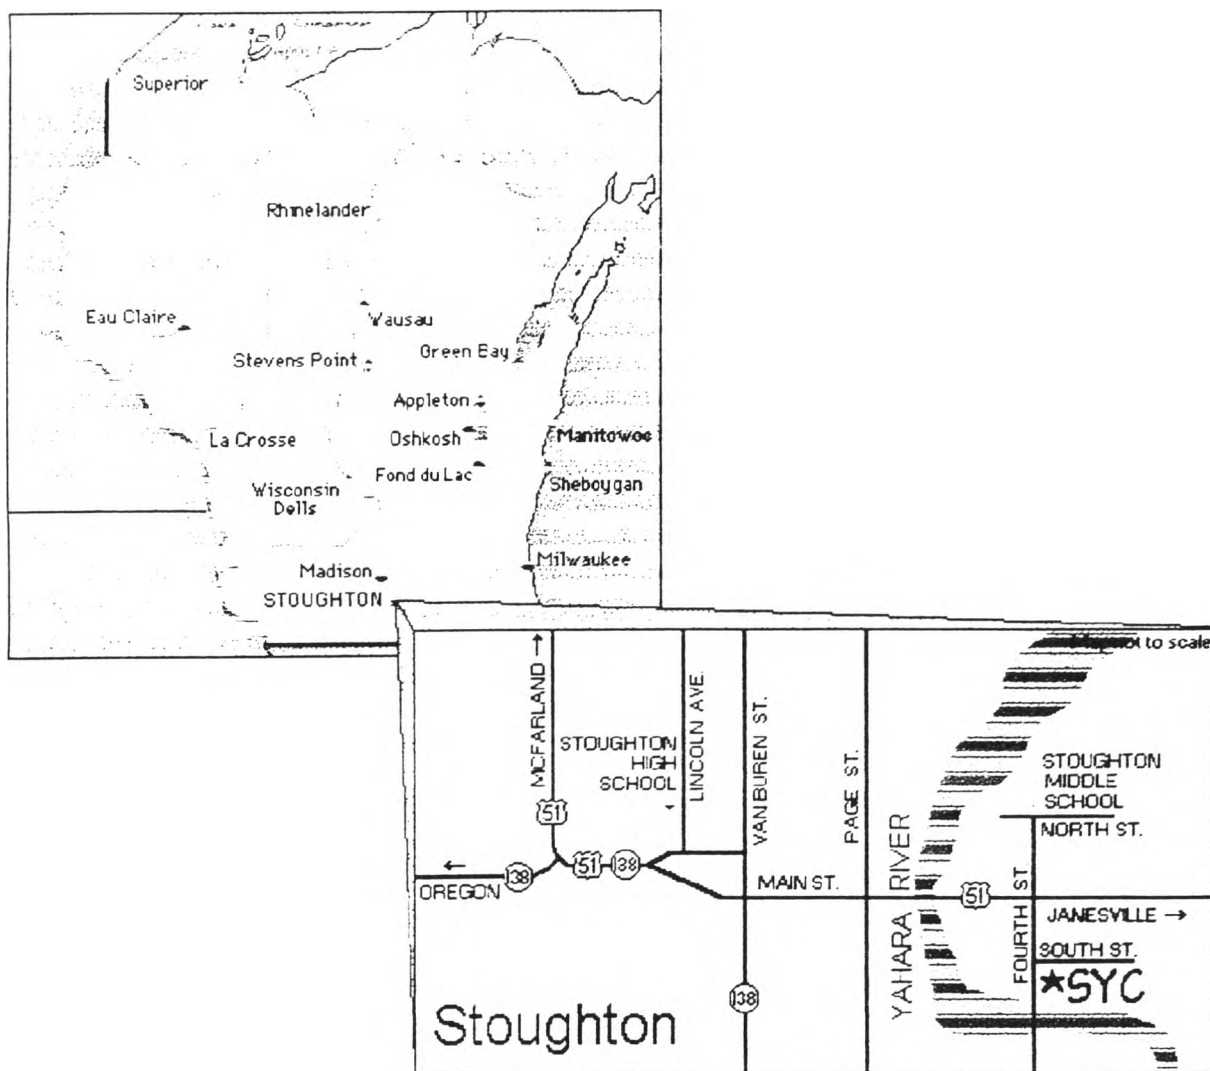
Superior

Rhinelander

Eau Claire

Wausau

Stevens Point

Green Bay

Appleton

La Crosse

Oshkosh

Manitowoc

Fond du Lac

Wisconsin Dells

Sheboygan

Milwaukee

Madison

STOUGHTON

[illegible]t to scale

MCFARLAND →

STOUGHTON HIGH SCHOOL

LINCOLN AVE.

VANBUREN ST.

PAGE ST.

STOUGHTON MIDDLE SCHOOL

NORTH ST.

51

51

138

← 138

OREGON

MAIN ST.

RIVER

YAHARA

51

FOURTH ST

JANESVILLE →

SOUTH ST.

★SYC

138

Stoughton